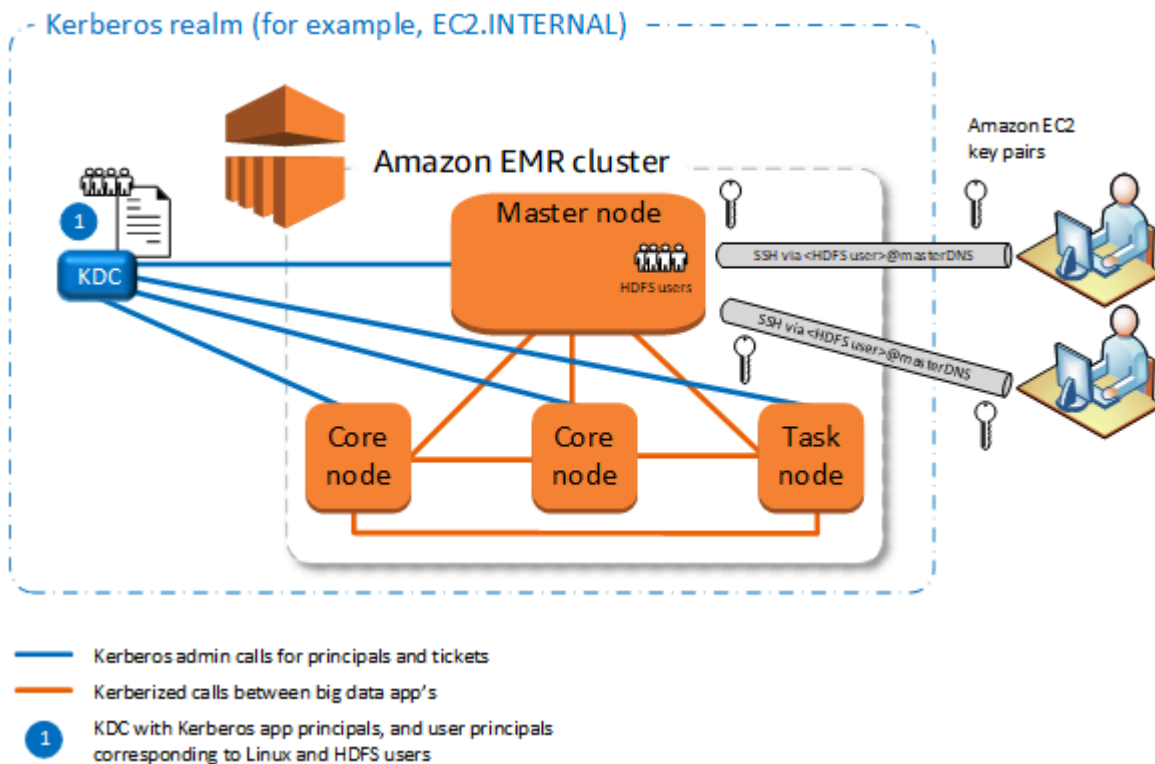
Kerberos realm (for example, EC2.INTERNAL)

Amazon EMR cluster

Amazon EC2 key pairs

1

KDC

Master node

HDFS users

SSH via <HDFS user>@masterDNS

SSH via <HDFS user>@masterDNS

Core node

Core node

Task node

Kerberos admin calls for principals and tickets

Kerberized calls between big data app's

1 KDC with Kerberos app principals, and user principals corresponding to Linux and HDFS users